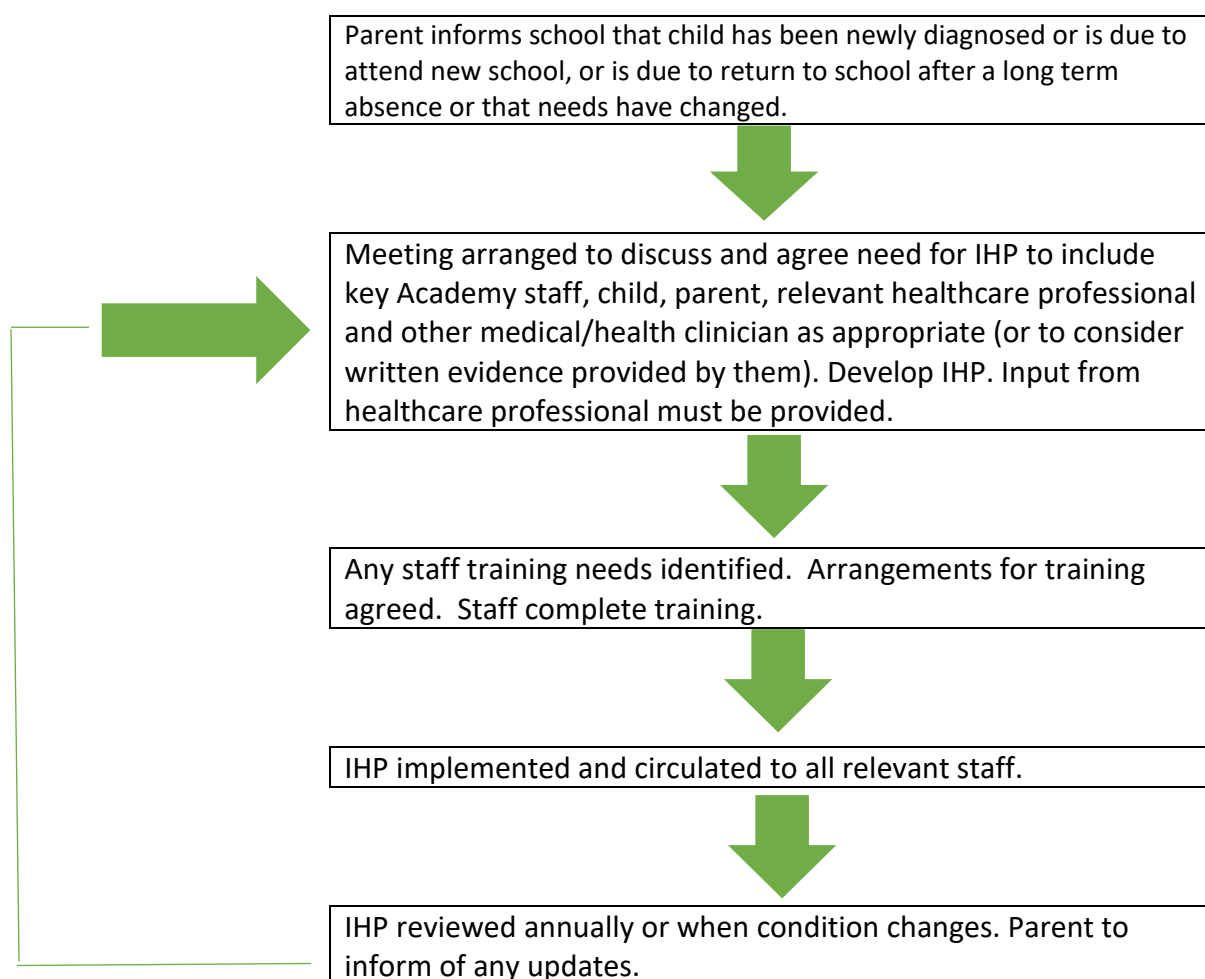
Parent informs school that child has been newly diagnosed or is due to attend new school, or is due to return to school after a long term absence or that needs have changed.

Meeting arranged to discuss and agree need for IHP to include key Academy staff, child, parent, relevant healthcare professional and other medical/health clinician as appropriate (or to consider written evidence provided by them). Develop IHP. Input from healthcare professional must be provided.

Any staff training needs identified. Arrangements for training agreed. Staff complete training.

IHP implemented and circulated to all relevant staff.

IHP reviewed annually or when condition changes. Parent to inform of any updates.